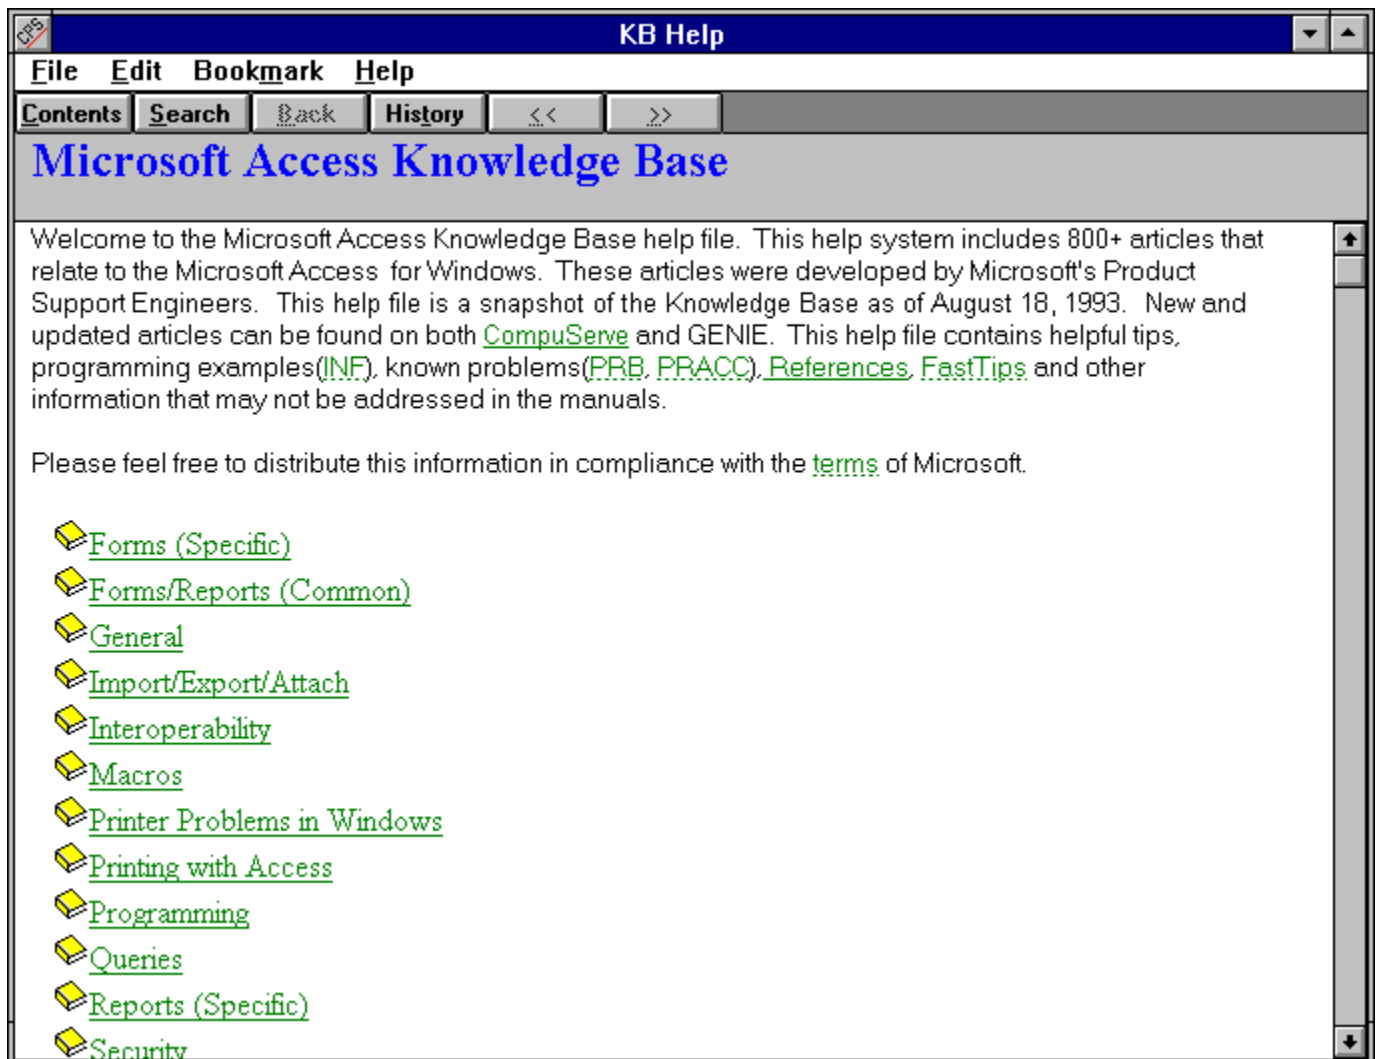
KB Help

File Edit Bookmark Help

Contents Search Back History << >>

Microsoft Access Knowledge Base

Welcome to the Microsoft Access Knowledge Base help file. This help system includes 800+ articles that relate to the Microsoft Access for Windows. These articles were developed by Microsoft's Product Support Engineers. This help file is a snapshot of the Knowledge Base as of August 18, 1993. New and updated articles can be found on both CompuServe and GENIE. This help file contains helpful tips, programming examples(INF), known problems(PRB, PRACC), References, FastTips and other information that may not be addressed in the manuals.

Please feel free to distribute this information in compliance with the terms of Microsoft.

Forms (Specific)
Forms/Reports (Common)
General
Import/Export/Attach
Interoperability
Macros
Printer Problems in Windows
Printing with Access
Programming
Queries
Reports (Specific)
Security